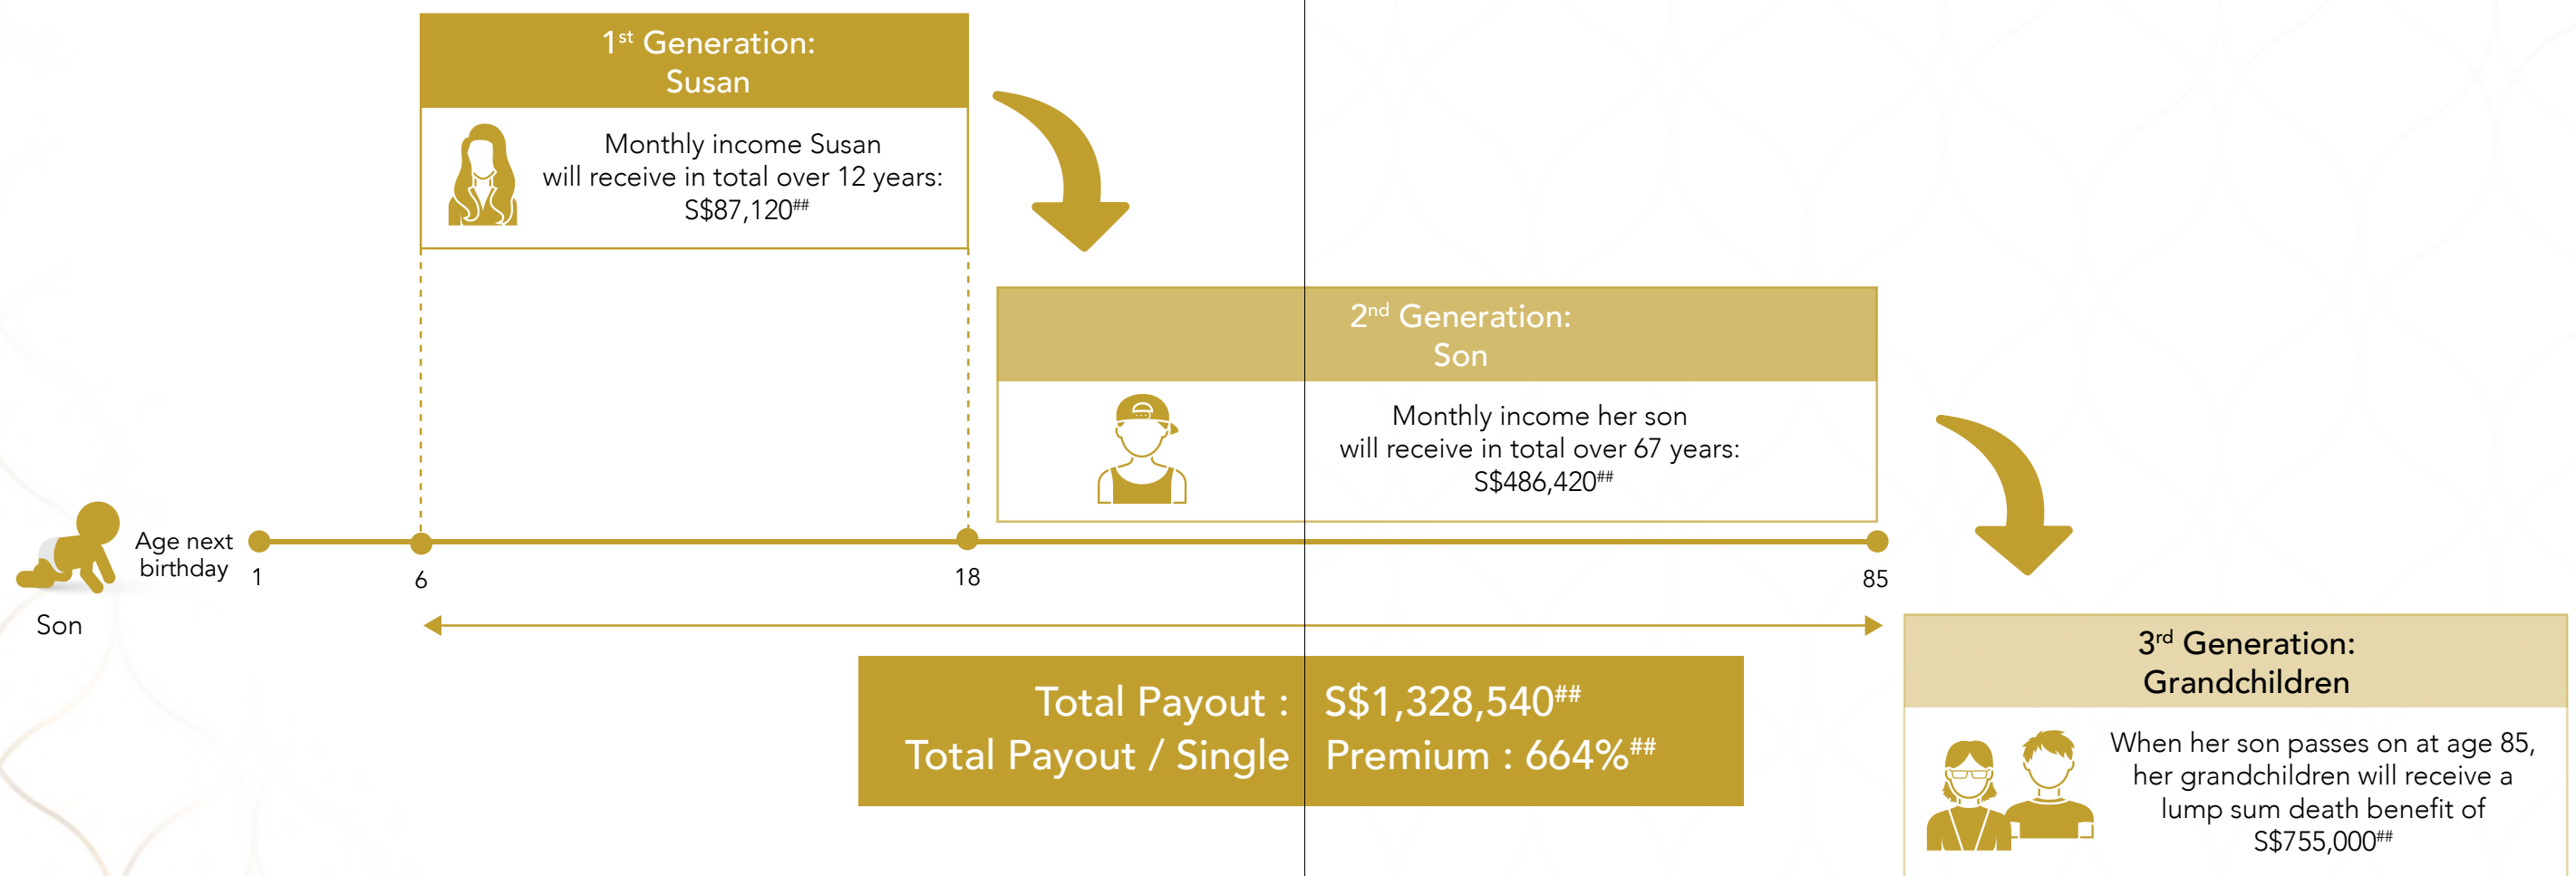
$1^{st}$ Generation:
Susan

Monthly income Susan will receive in total over 12 years: S$87,120$^{##}$

$2^{nd}$ Generation:
Son

Monthly income her son will receive in total over 67 years: S$486,420$^{##}$

Age next birthday

1

6

18

85

Son

Total Payout : S$1,328,540$^{##}$
Total Payout / Single Premium : 664%$^{##}$

$3^{rd}$ Generation:
Grandchildren

When her son passes on at age 85, her grandchildren will receive a lump sum death benefit of S$755,000$^{##}$